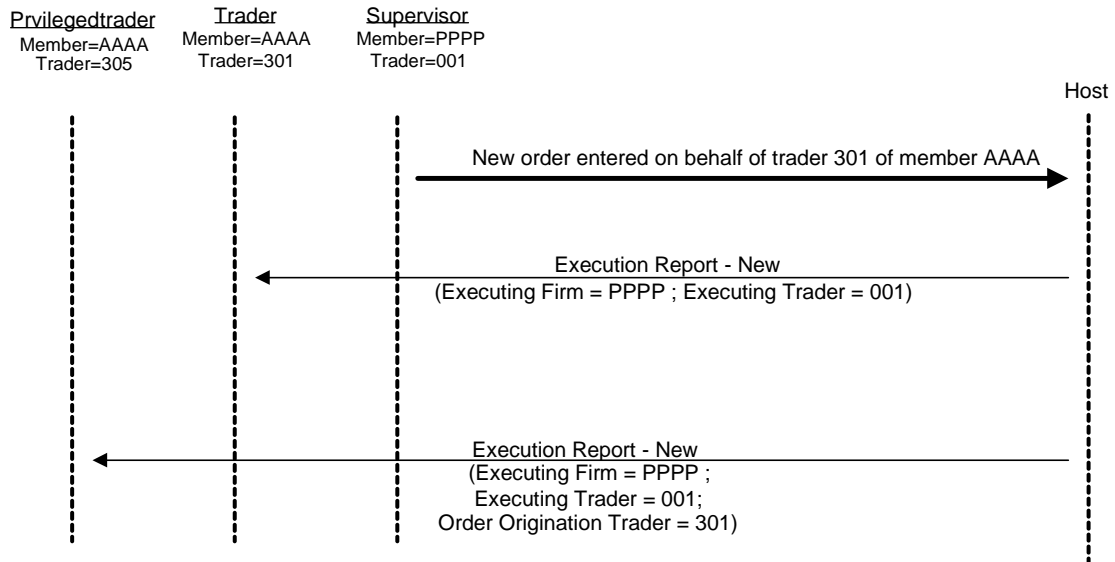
Prvilegedtrader
Member=AAAA
Trader=305

Trader
Member=AAAA
Trader=301

Supervisor
Member=PPPP
Trader=001

Host

New order entered on behalf of trader 301 of member AAAA

Execution Report - New
(Executing Firm = PPPP ; Executing Trader = 001)

Execution Report - New
(Executing Firm = PPPP ;
Executing Trader = 001;
Order Origination Trader = 301)